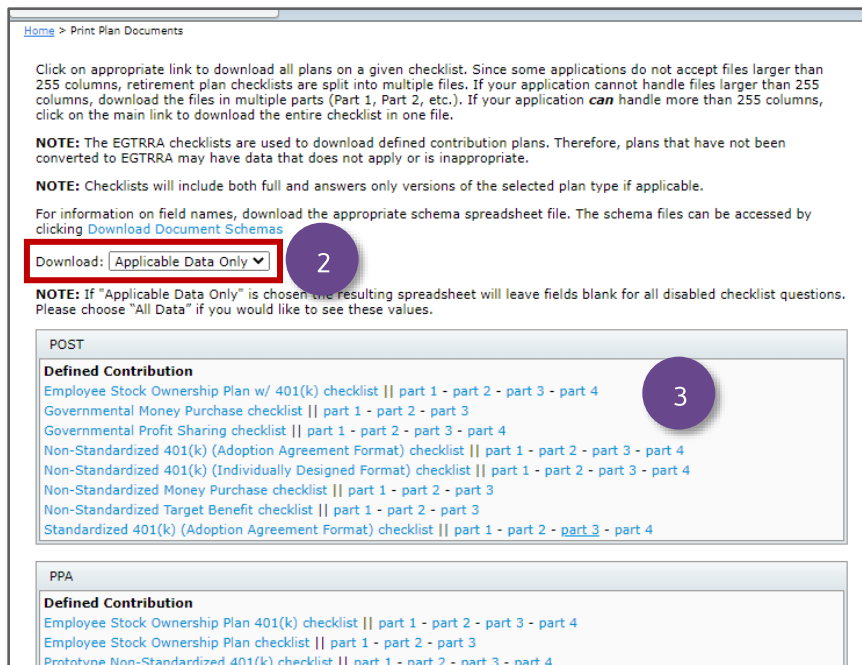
Home > Print Plan Documents

Click on appropriate link to download all plans on a given checklist. Since some applications do not accept files larger than 255 columns, retirement plan checklists are split into multiple files. If your application cannot handle files larger than 255 columns, download the files in multiple parts (Part 1, Part 2, etc.). If your application ***can*** handle more than 255 columns, click on the main link to download the entire checklist in one file.

**NOTE:** The EGTRRA checklists are used to download defined contribution plans. Therefore, plans that have not been converted to EGTRRA may have data that does not apply or is inappropriate.

**NOTE:** Checklists will include both full and answers only versions of the selected plan type if applicable.

For information on field names, download the appropriate schema spreadsheet file. The schema files can be accessed by clicking Download Document Schemas

Download: Applicable Data Only

2

**NOTE:** If "Applicable Data Only" is chosen the resulting spreadsheet will leave fields blank for all disabled checklist questions. Please choose "All Data" if you would like to see these values.

POST

**Defined Contribution**
Employee Stock Ownership Plan w/ 401(k) checklist || part 1 - part 2 - part 3 - part 4
Governmental Money Purchase checklist || part 1 - part 2 - part 3
Governmental Profit Sharing checklist || part 1 - part 2 - part 3 - part 4
Non-Standardized 401(k) (Adoption Agreement Format) checklist || part 1 - part 2 - part 3 - part 4
Non-Standardized 401(k) (Individually Designed Format) checklist || part 1 - part 2 - part 3 - part 4
Non-Standardized Money Purchase checklist || part 1 - part 2 - part 3
Non-Standardized Target Benefit checklist || part 1 - part 2 - part 3
Standardized 401(k) (Adoption Agreement Format) checklist || part 1 - part 2 - part 3 - part 4

3

PPA

**Defined Contribution**
Employee Stock Ownership Plan 401(k) checklist || part 1 - part 2 - part 3 - part 4
Employee Stock Ownership Plan checklist || part 1 - part 2 - part 3
Prototype Non-Standardized 401(k) checklist || part 1 - part 2 - part 3 - part 4